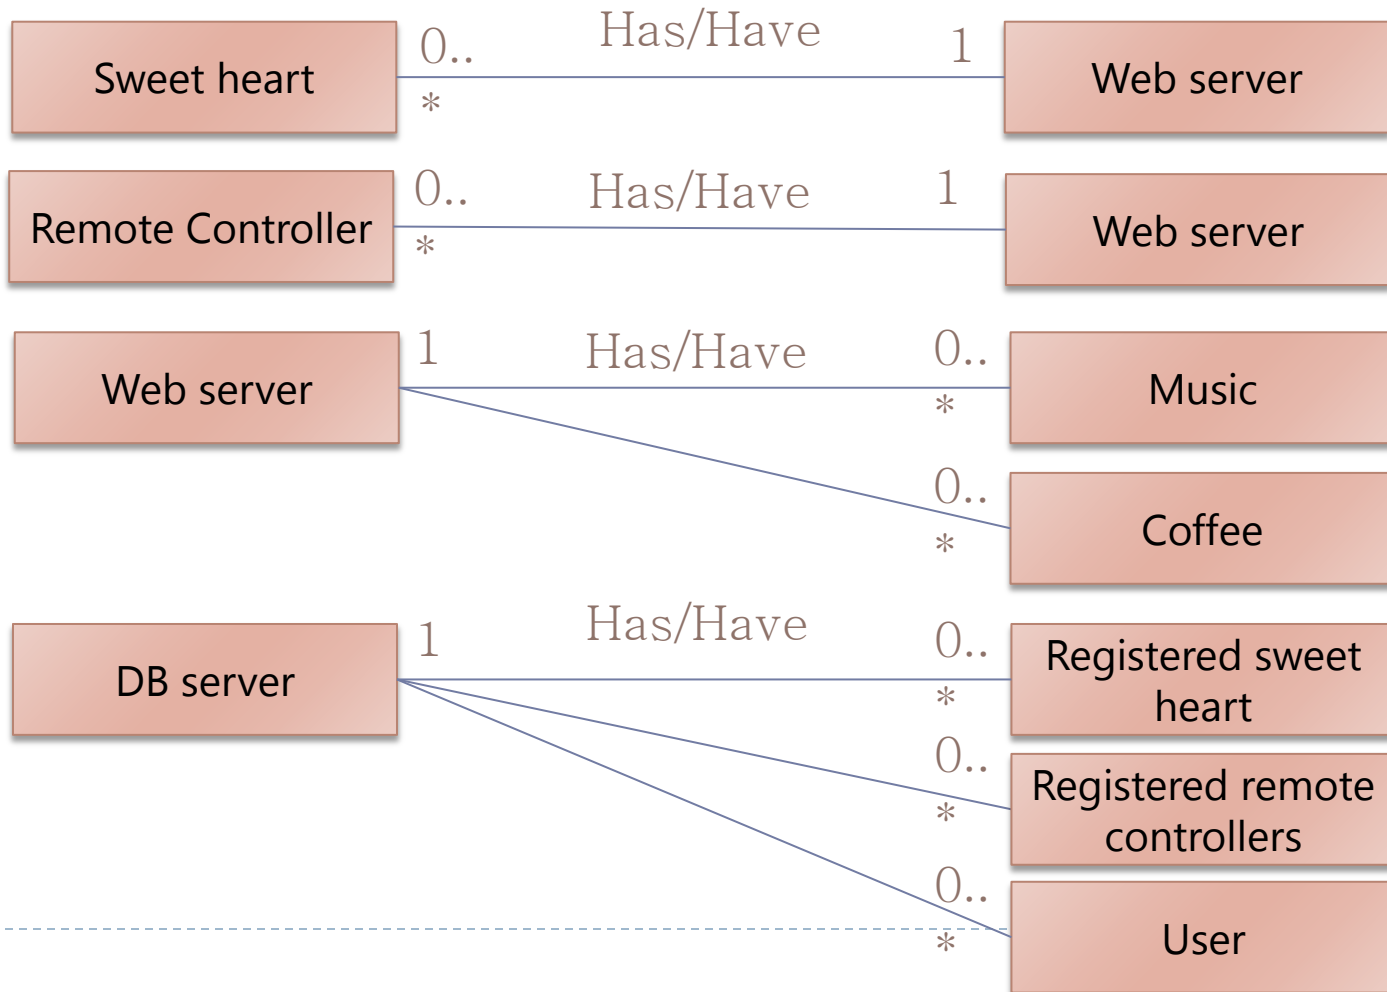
Sweet heart
0..
*
Has/Have
1
Web server

Remote Controller
0..
*
Has/Have
1
Web server

Web server
1
Has/Have
0..
*
Music
0..
*
Coffee

DB server
1
Has/Have
0..
*
Registered sweet heart
0..
*
Registered remote controllers
0..
*
User